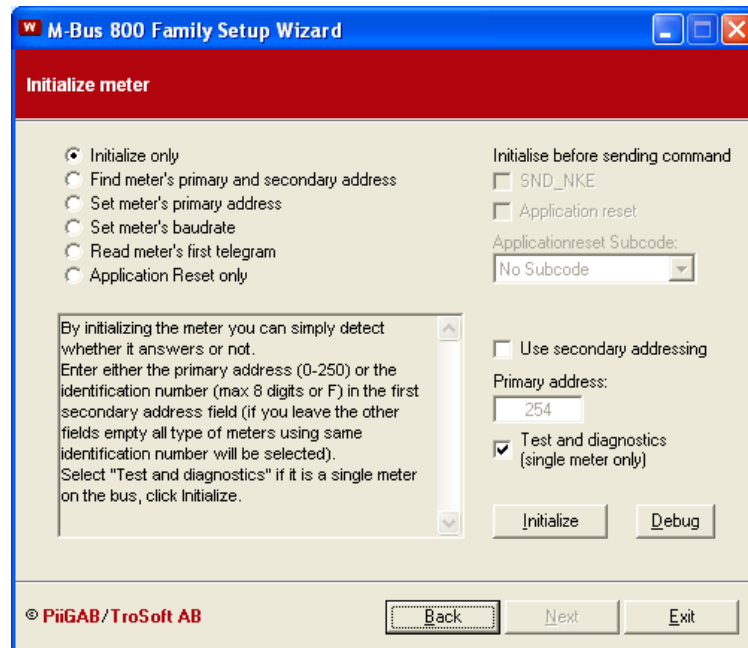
W M-Bus 800 Family Setup Wizard

Initialize meter

Initialize only
Find meter's primary and secondary address
Set meter's primary address
Set meter's baudrate
Read meter's first telegram
Application Reset only

Initialise before sending command
SND_NKE
Application reset
Applicationreset Subcode:
No Subcode

By initializing the meter you can simply detect whether it answers or not.
Enter either the primary address (0-250) or the identification number (max 8 digits or F) in the first secondary address field (if you leave the other fields empty all type of meters using same identification number will be selected).
Select "Test and diagnostics" if it is a single meter on the bus, click Initialize.

Use secondary addressing
Primary address:
254
Test and diagnostics (single meter only)

Initialize
Debug

© PiiGAB/TroSoft AB

Back
Next
Exit